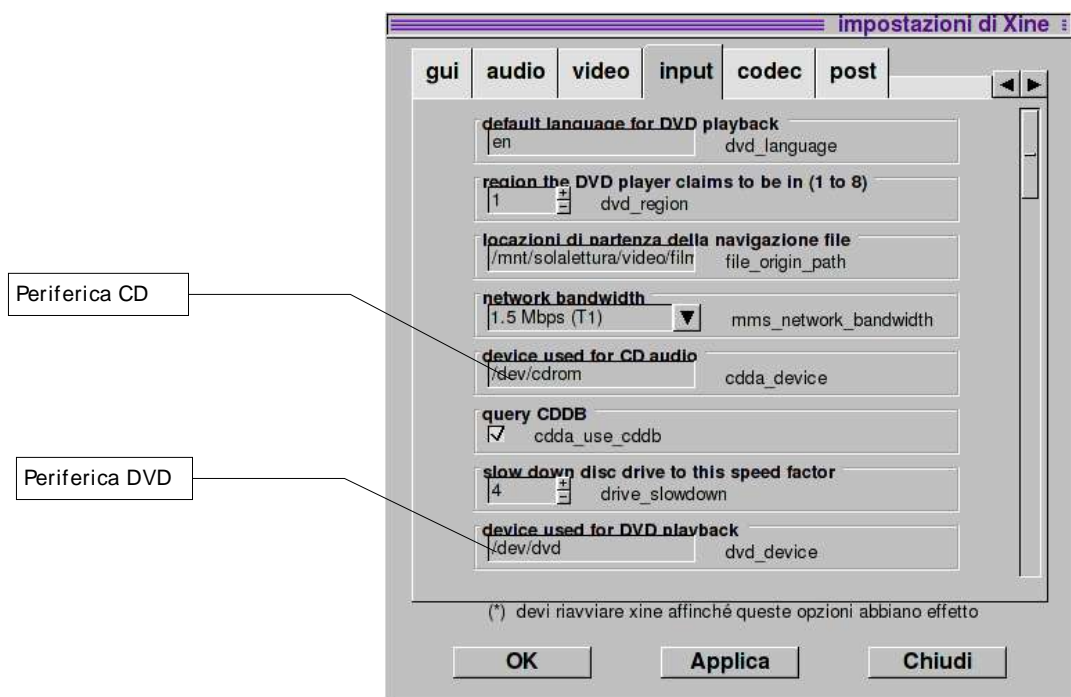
impostazioni di Xine

gui | audio | video | input | codec | post

default language for DVD playback
en
dvd_language

region the DVD player claims to be in (1 to 8)
1
dvd_region

locazioni di partenza della navigazione file
/mnt/solalettura/video/film
file_origin_path

Periferica CD

network bandwidth
1.5 Mbps (T1)
mms_network_bandwidth

device used for CD audio
/dev/cdrom
cdda_device

query CDDB
cdda_use_cddb

Periferica DVD

slow down disc drive to this speed factor
4
drive_slowdown

device used for DVD playback
/dev/dvd
dvd_device

(*) devi riavviare xine affinché queste opzioni abbiano effetto

OK
Applica
Chiudi